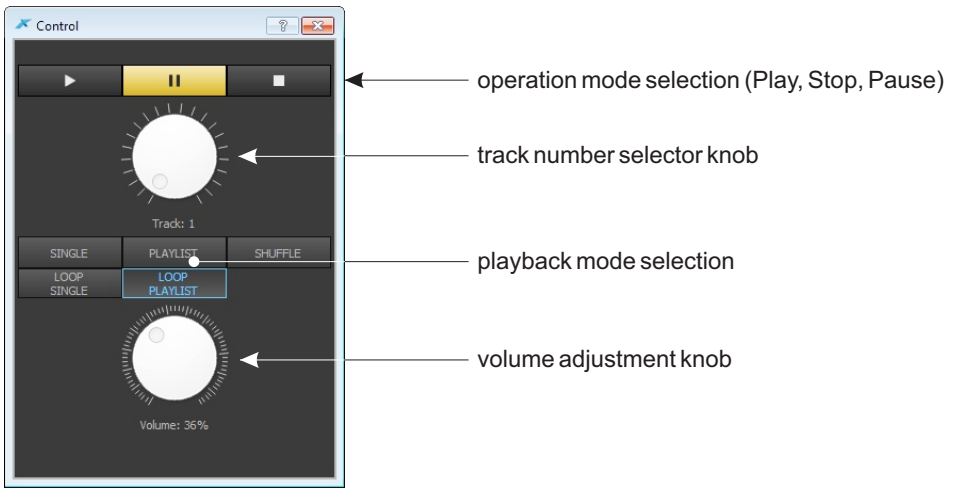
Control

?

operation mode selection (Play, Stop, Pause)

track number selector knob

Track: 1

SINGLE PLAYLIST SHUFFLE

LOOP SINGLE

LOOP PLAYLIST

playback mode selection

volume adjustment knob

Volume: 36%